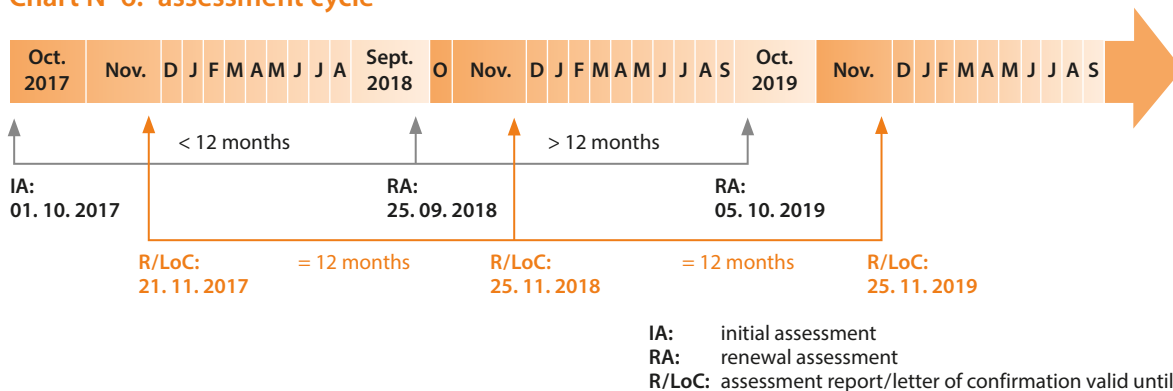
Chart N° 6: assessment cycle

Oct. 2017 | Nov. | D | J | F | M | A | M | J | J | A | Sept. 2018 | O | Nov. | D | J | F | M | A | M | J | J | A | S | Oct. 2019 | Nov. | D | J | F | M | A | M | J | J | A | S

< 12 months

> 12 months

IA: 01. 10. 2017

RA: 25. 09. 2018

RA: 05. 10. 2019

R/LoC: 21. 11. 2017

= 12 months

R/LoC: 25. 11. 2018

= 12 months

R/LoC: 25. 11. 2019

IA: initial assessment
RA: renewal assessment
R/LoC: assessment report/letter of confirmation valid until